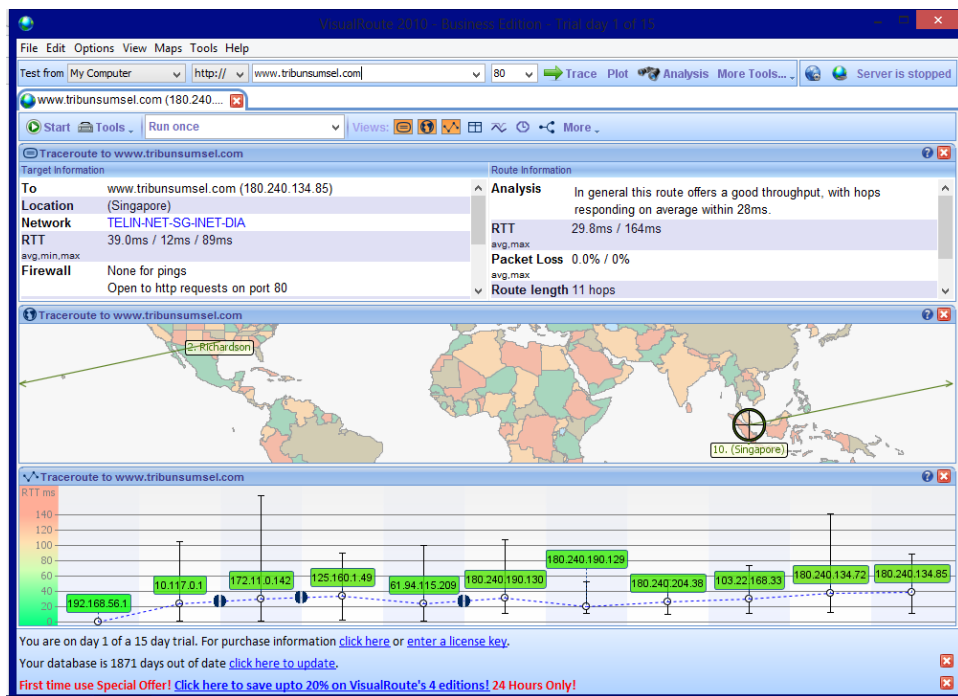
VisualRoute 2010 - Business Edition - Trial day 1 of 15

File Edit Options View Maps Tools Help

Test from My Computer http:// www.tribunsumsel.com 80 Trace Plot Analysis More Tools... Server is stopped

www.tribunsumsel.com (180.240...

Start Tools Run once Views: More

Traceroute to www.tribunsumsel.com

Target Information

| | |
|---|---|
| To | www.tribunsumsel.com (180.240.134.85) |
| Location | (Singapore) |
| Network | TELIN-NET-SG-INET-DIA |
| RTT avg,min,max | 39.0ms / 12ms / 89ms |
| Firewall | None for pings Open to http requests on port 80 |

Route Information

| | |
|---|---|
| Analysis | In general this route offers a good throughput, with hops responding on average within 28ms. |
| RTT avg,max | 29.8ms / 164ms |
| Packet Loss avg,max | 0.0% / 0% |
| Route length | 11 hops |

Traceroute to www.tribunsumsel.com

2. Richardson

10. (Singapore)

Traceroute to www.tribunsumsel.com

RTT ms
140
120
100
80
60
40
20

192.168.56.1
10.117.0.1
172.11.0.142
125.160.1.49
61.94.115.209
180.240.190.130
180.240.190.129
180.240.204.38
103.22.168.33
180.240.134.72
180.240.134.85

You are on day 1 of a 15 day trial. For purchase information click here or enter a license key.

Your database is 1871 days out of date click here to update.

First time use Special Offer! Click here to save upto 20% on VisualRoute's 4 editions! 24 Hours Only!